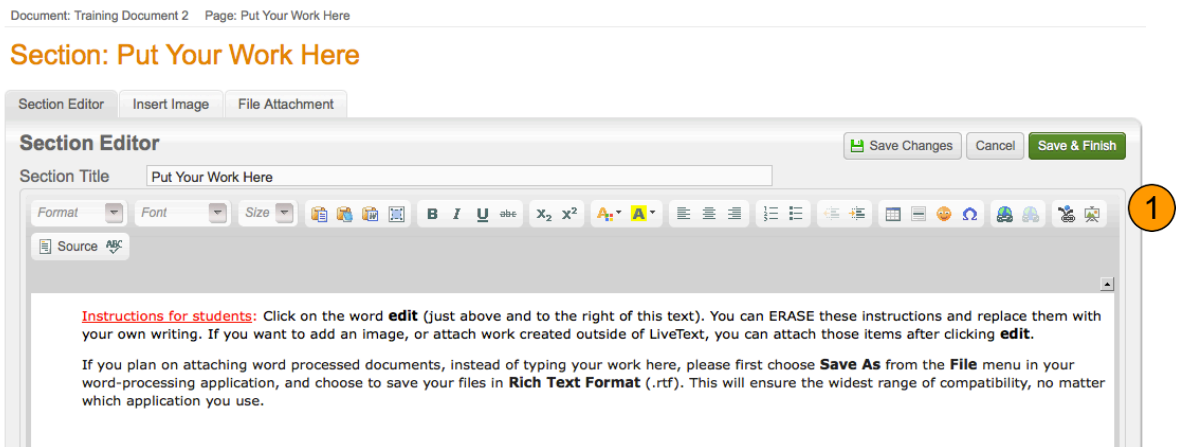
Document: Training Document 2 Page: Put Your Work Here

Section: Put Your Work Here

Section Editor | Insert Image | File Attachment

Section Editor

Save Changes | Cancel | Save & Finish

Section Title Put Your Work Here

Format Font Size B I U abc $X_2$ $X^2$ Ω

Source ABC

1

Instructions for students: Click on the word **edit** (just above and to the right of this text). You can ERASE these instructions and replace them with your own writing. If you want to add an image, or attach work created outside of LiveText, you can attach those items after clicking **edit**.

If you plan on attaching word processed documents, instead of typing your work here, please first choose **Save As** from the **File** menu in your word-processing application, and choose to save your files in **Rich Text Format** (.rtf). This will ensure the widest range of compatibility, no matter which application you use.